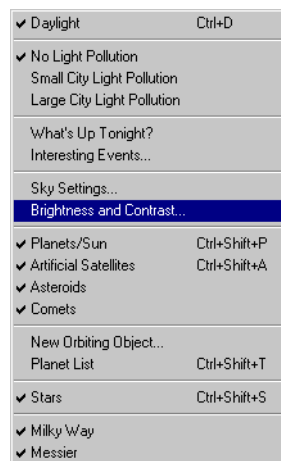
✔ Daylight Ctrl+D

✔ No Light Pollution
Small City Light Pollution
Large City Light Pollution

What's Up Tonight?
Interesting Events...

Sky Settings...
Brightness and Contrast...

✔ Planets/Sun Ctrl+Shift+P
✔ Artificial Satellites Ctrl+Shift+A
✔ Asteroids
✔ Comets

New Orbiting Object...
Planet List Ctrl+Shift+T

✔ Stars Ctrl+Shift+S

✔ Milky Way
✔ Messier